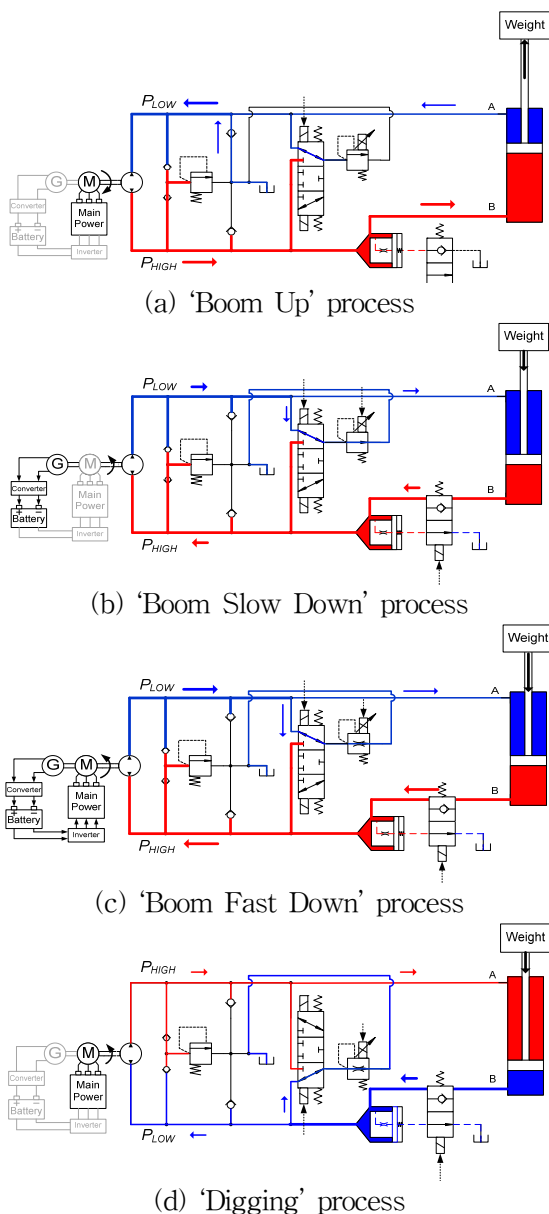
Weight

$P_{LOW}$

A

B

G

M

Converter

Battery

Main Power

Inverter

$P_{HIGH}$

(a) 'Boom Up' process

Weight

$P_{LOW}$

A

B

G

M

Converter

Battery

Main Power

Inverter

$P_{HIGH}$

(b) 'Boom Slow Down' process

Weight

$P_{LOW}$

A

B

G

M

Converter

Battery

Main Power

Inverter

$P_{HIGH}$

(c) 'Boom Fast Down' process

Weight

$P_{HIGH}$

A

B

G

M

Converter

Battery

Main Power

Inverter

$P_{LOW}$

(d) 'Digging' process